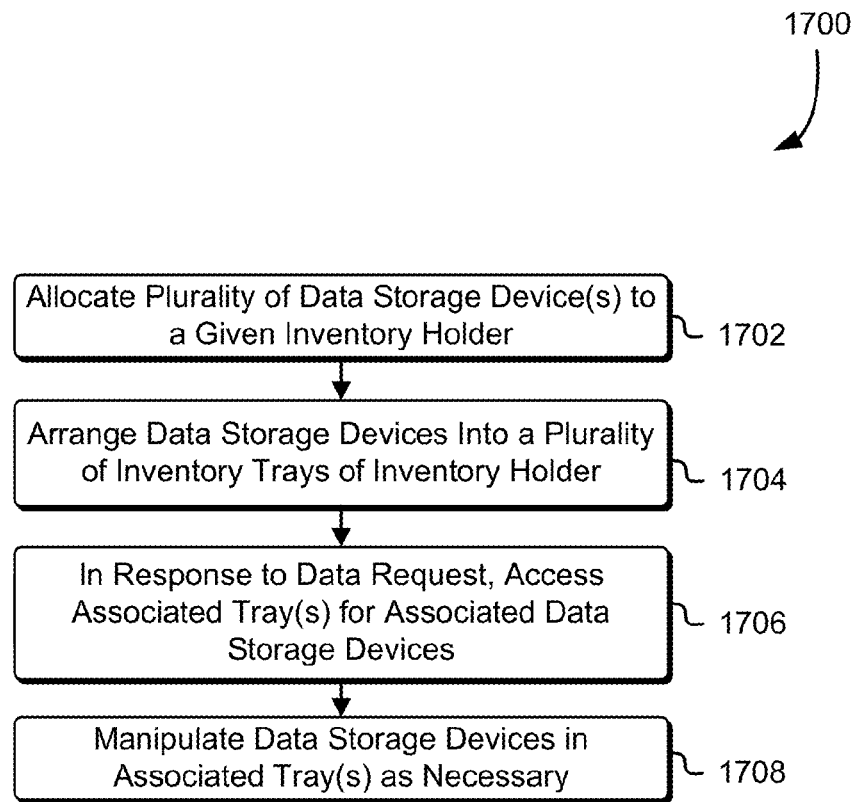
1700

Allocate Plurality of Data Storage Device(s) to a Given Inventory Holder

1702

Arrange Data Storage Devices Into a Plurality of Inventory Trays of Inventory Holder

1704

In Response to Data Request, Access Associated Tray(s) for Associated Data Storage Devices

1706

Manipulate Data Storage Devices in Associated Tray(s) as Necessary

1708